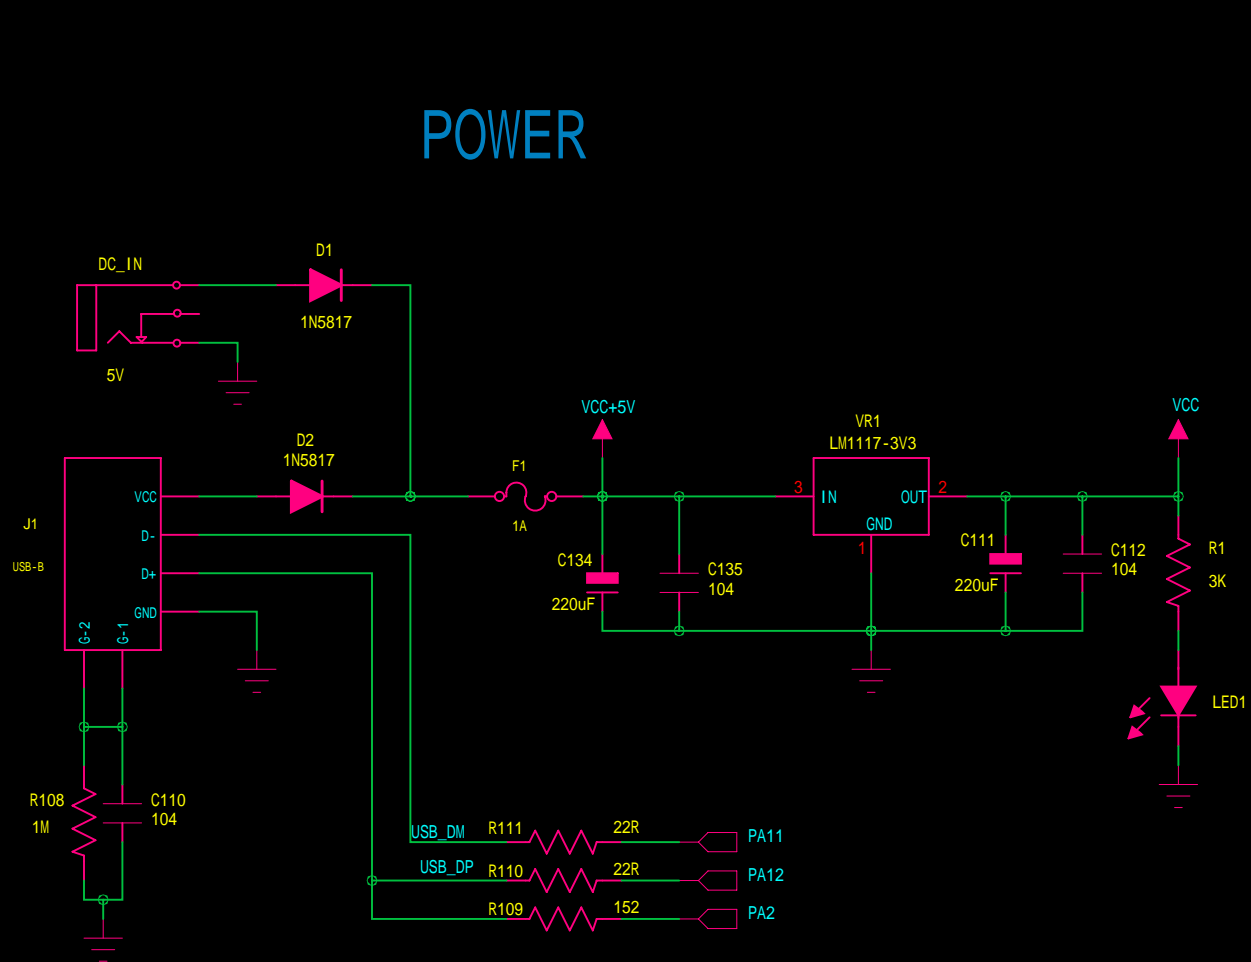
POWER

DC_IN
5V
D1
1N5817
D2
1N5817
J1
USB-B
VCC
D-
D+
GND
G-2
G-1
F1
1A
VCC+5V
C134
220uF
C135
104
VR1
LM1117-3V3
3
IN
OUT
2
GND
1
C111
220uF
C112
104
VCC
R1
3K
LED1
R108
1M
C110
104
USB_DM
R111
22R
PA11
USB_DP
R110
22R
PA12
R109
152
PA2